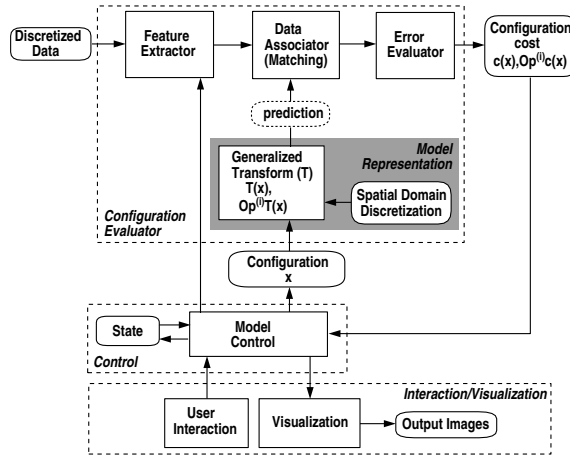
Discretized Data

Feature Extractor

Data Associator (Matching)

Error Evaluator

Configuration cost $c(x), Op^{(i)}c(x)$

prediction

Model Representation

Generalized Transform (T) $T(x)$, $Op^{(i)}T(x)$

Spatial Domain Discretization

Configuration Evaluator

Configuration x

State

Model Control

Control

Interaction/Visualization

User Interaction

Visualization

Output Images